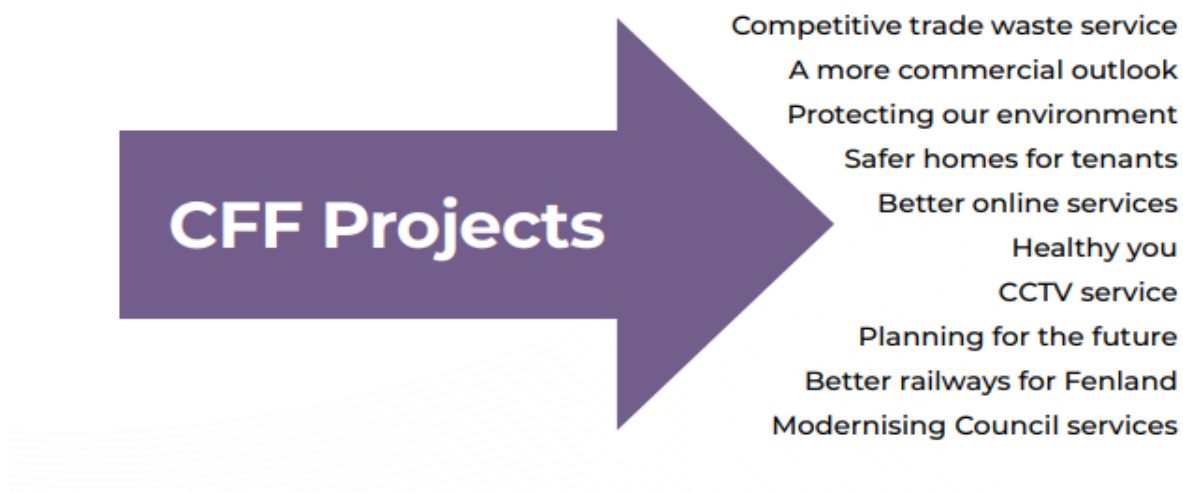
CFF Projects

Competitive trade waste service
A more commercial outlook
Protecting our environment
Safer homes for tenants
Better online services
Healthy you
CCTV service
Planning for the future
Better railways for Fenland
Modernising Council services